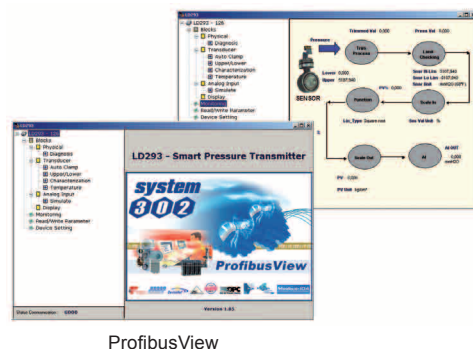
LD293 – 128
Blocks
Physical
Diagnosis
Transducer
Auto Clamp
Upper/Lower
Characterization
Temperature
Analog Input
Simulate
Display
Monitoring
Read/Write Parameter
Device Setting

Trimmed Val 0,000
Press Val 0,000
Pressure
Trim Pressure
Lower 0,000
Upper 5107,560
Lower Checking
Scal In Lim 5107,560
Scal Lo Lim -5107,560
Scal Unit inH2O (68°F)
SENSOR
Function
Scale In
PV% 0,000
Lin_Type Square root
Sec Val Unit %
%
Scale Out
AI
AI OUT 0,000
PV 0,000
PV Unit kgf/m²

Blocks
Physical
Diagnosis
Transducer
Auto Clamp
Upper/Lower
Characterization
Temperature
Analog Input
Simulate
Display
Monitoring
Read/Write Parameter
Device Setting

LD293 - Smart Pressure Transmitter
system 302
ProfibusView
Version 1.02
Status Communication: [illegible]

ProfibusView